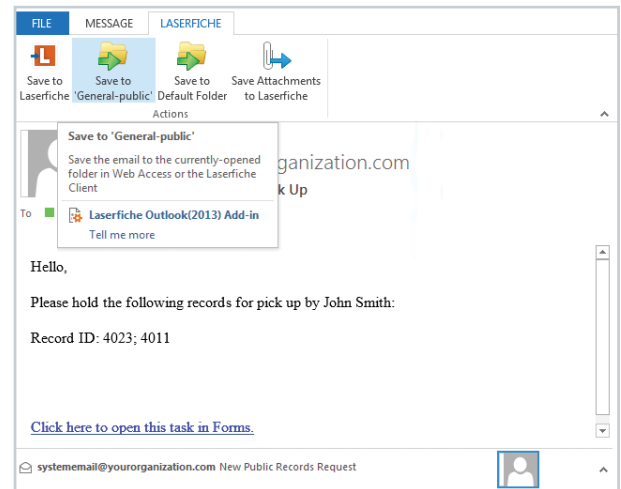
FILE MESSAGE LASERFICHE

Save to Laserfiche

Save to 'General-public'

Save to Default Folder

Save Attachments to Laserfiche

Actions

Save to 'General-public'

Save the email to the currently-opened folder in Web Access or the Laserfiche Client

Laserfiche Outlook(2013) Add-in

Tell me more

ganization.com

k Up

To

Hello,

Please hold the following records for pick up by John Smith:

Record ID: 4023; 4011

Click here to open this task in Forms.

systememail@yourorganization.com New Public Records Request